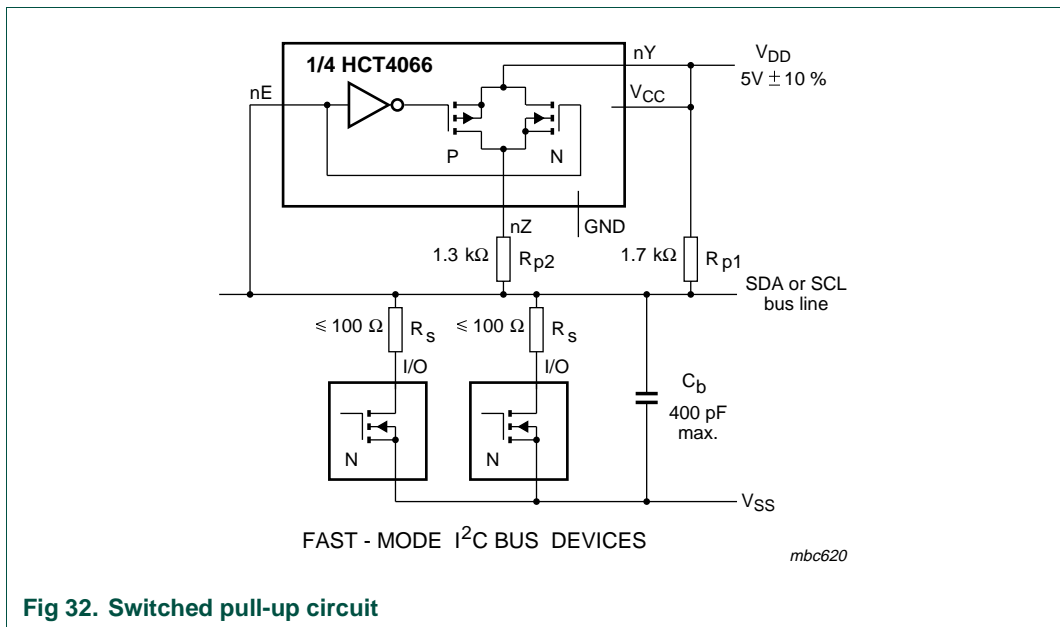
1/4 HCT4066

nY

$V_{DD}$

5V $\pm$ 10 %

nE

$V_{CC}$

P

N

nZ

GND

1.3 kΩ

$R_{p2}$

1.7 kΩ

$R_{p1}$

SDA or SCL bus line

≤ 100 Ω

$R_s$

≤ 100 Ω

$R_s$

I/O

I/O

$C_b$

400 pF max.

N

N

$V_{SS}$

FAST - MODE $I^2C$ BUS DEVICES

mbc620

Fig 32. Switched pull-up circuit